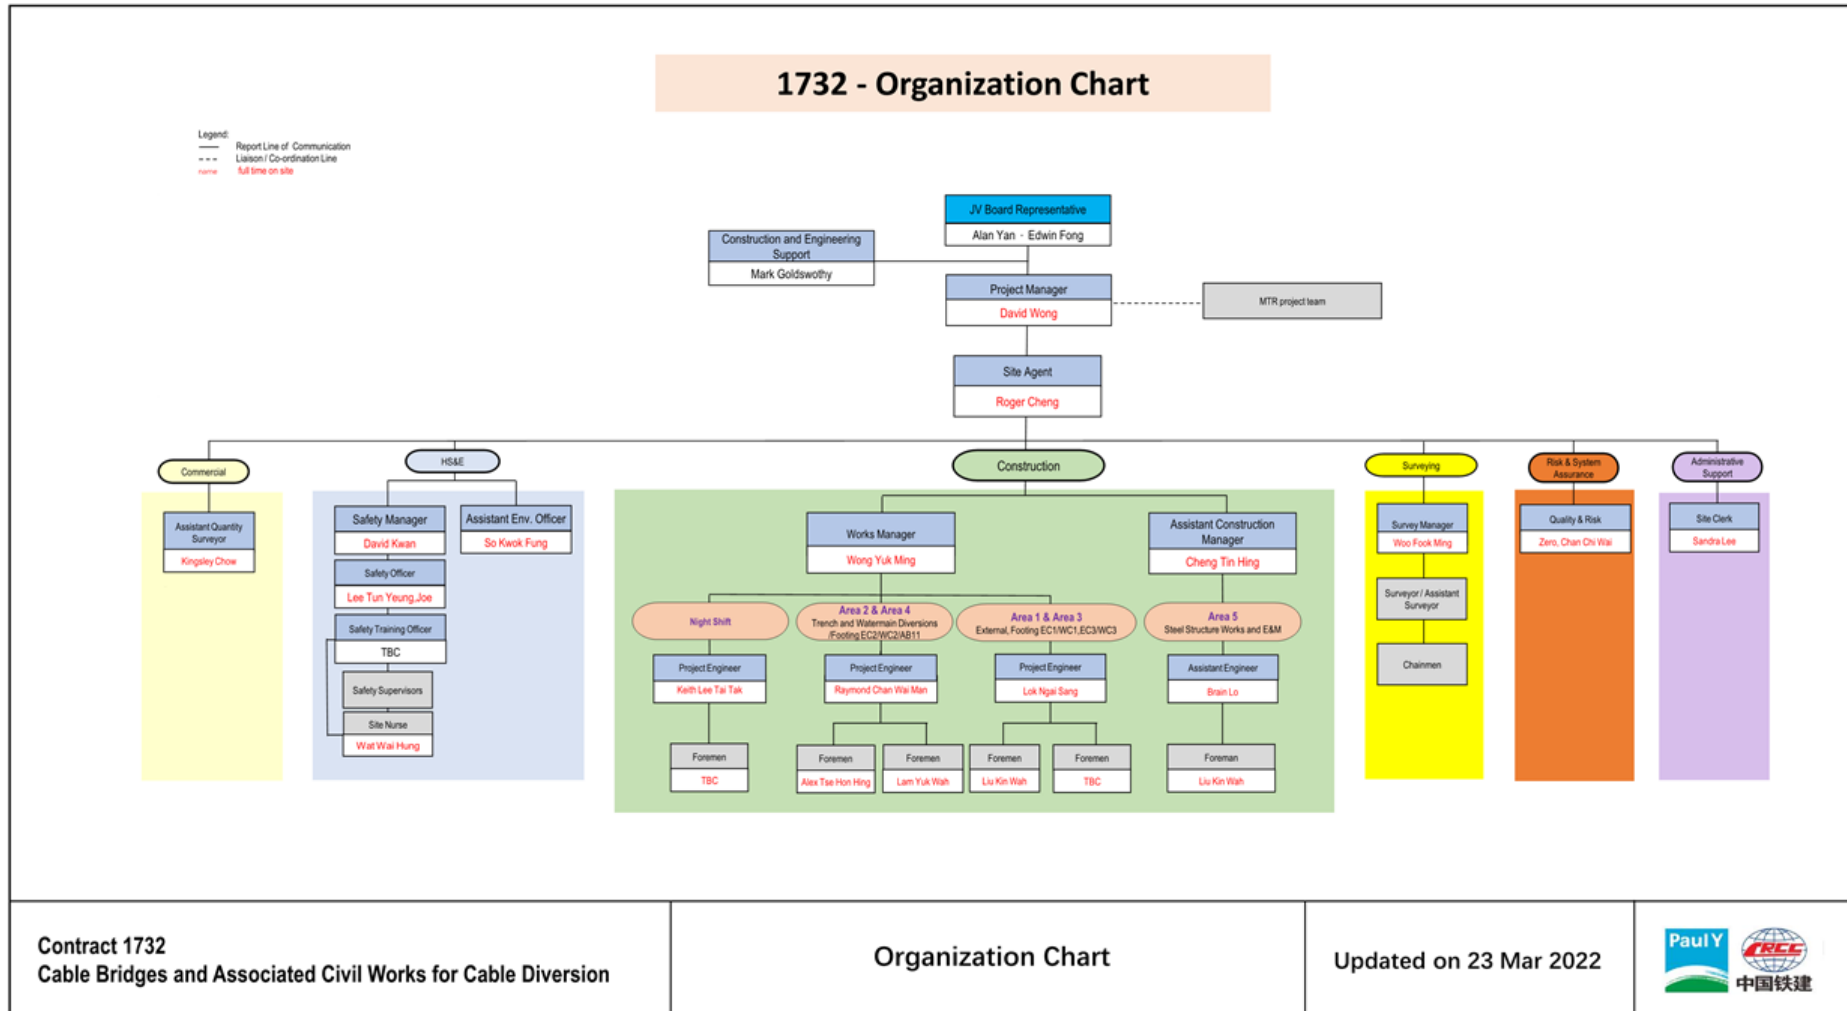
1732 - Organization Chart

Legend:
Report Line of Communication
Liaison / Co-ordination Line
name full time on site

JV Board Representative
Alan Yan - Edwin Fong

Construction and Engineering Support
Mark Goldswothy

Project Manager
David Wong

MTR project team

Site Agent
Roger Cheng

Commercial
Assistant Quantity Surveyor
Kingsley Chow

HS&E
Safety Manager
David Kwan
Assistant Env. Officer
So Kwok Fung
Safety Officer
Lee Tun Yeung,Joe
Safety Training Officer
TBC
Safety Supervisors
Site Nurse
Wat Wai Hung

Construction
Works Manager
Wong Yuk Ming
Assistant Construction Manager
Cheng Tin Hing

Night Shift
Project Engineer
Keith Lee Tai Tak
Foremen
TBC

Area 2 & Area 4
Trench and Watermain Diversions /Footing EC2/WC2/AB11
Project Engineer
Raymond Chan Wai Man
Foremen
Alex Tse Hon Hing
Foremen
Lam Yuk Wah

Area 1 & Area 3
External, Footing EC1/WC1,EC3/WC3
Project Engineer
Lok Ngai Sang
Foremen
Liu Kin Wah
Foremen
TBC

Area 5
Steel Structure Works and E&M
Assistant Engineer
Brain Lo
Foreman
Liu Kin Wah

Surveying
Survey Manager
Woo Fook Ming
Surveyor / Assistant Surveyor
Chainmen

Risk & System Assurance
Quality & Risk
Zero, Chan Chi Wai

Administrative Support
Site Clerk
Sandra Lee

Contract 1732
Cable Bridges and Associated Civil Works for Cable Diversion

Organization Chart

Updated on 23 Mar 2022

Paul Y
CRCC
中国铁建